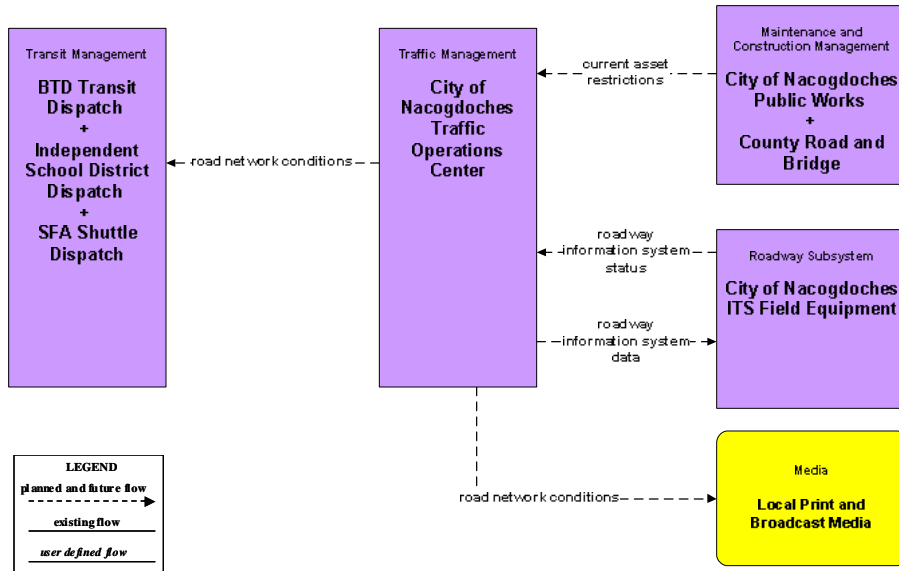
Transit Management

BTD Transit Dispatch
+
Independent School District Dispatch
+
SFA Shuttle Dispatch

road network conditions

Traffic Management

City of Nacogdoches Traffic Operations Center

current asset restrictions

Maintenance and Construction Management

City of Nacogdoches Public Works
+
County Road and Bridge

roadway information system status

roadway information system data

Roadway Subsystem

City of Nacogdoches ITS Field Equipment

road network conditions

Media

Local Print and Broadcast Media

LEGEND
planned and future flow
existing flow
user defined flow